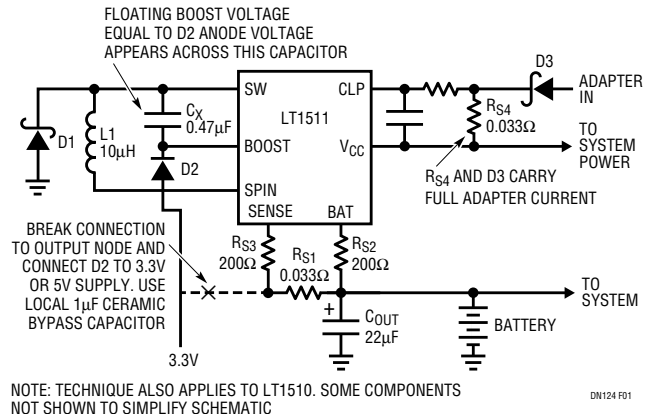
FLOATING BOOST VOLTAGE EQUAL TO D2 ANODE VOLTAGE APPEARS ACROSS THIS CAPACITOR

D3

ADAPTER IN

SW

CLP

$C_X$ 0.47µF

LT1511

$R_{S4}$ 0.033Ω

TO SYSTEM POWER

D1

L1 10µH

BOOST

$V_{CC}$

D2

SPIN

$R_{S4}$ AND D3 CARRY FULL ADAPTER CURRENT

SENSE

BAT

BREAK CONNECTION TO OUTPUT NODE AND CONNECT D2 TO 3.3V OR 5V SUPPLY. USE LOCAL 1µF CERAMIC BYPASS CAPACITOR

$R_{S3}$ 200Ω

$R_{S1}$ 0.033Ω

$R_{S2}$ 200Ω

TO SYSTEM

+

$C_{OUT}$ 22µF

BATTERY

3.3V

NOTE: TECHNIQUE ALSO APPLIES TO LT1510. SOME COMPONENTS NOT SHOWN TO SIMPLIFY SCHEMATIC

DN124 F01